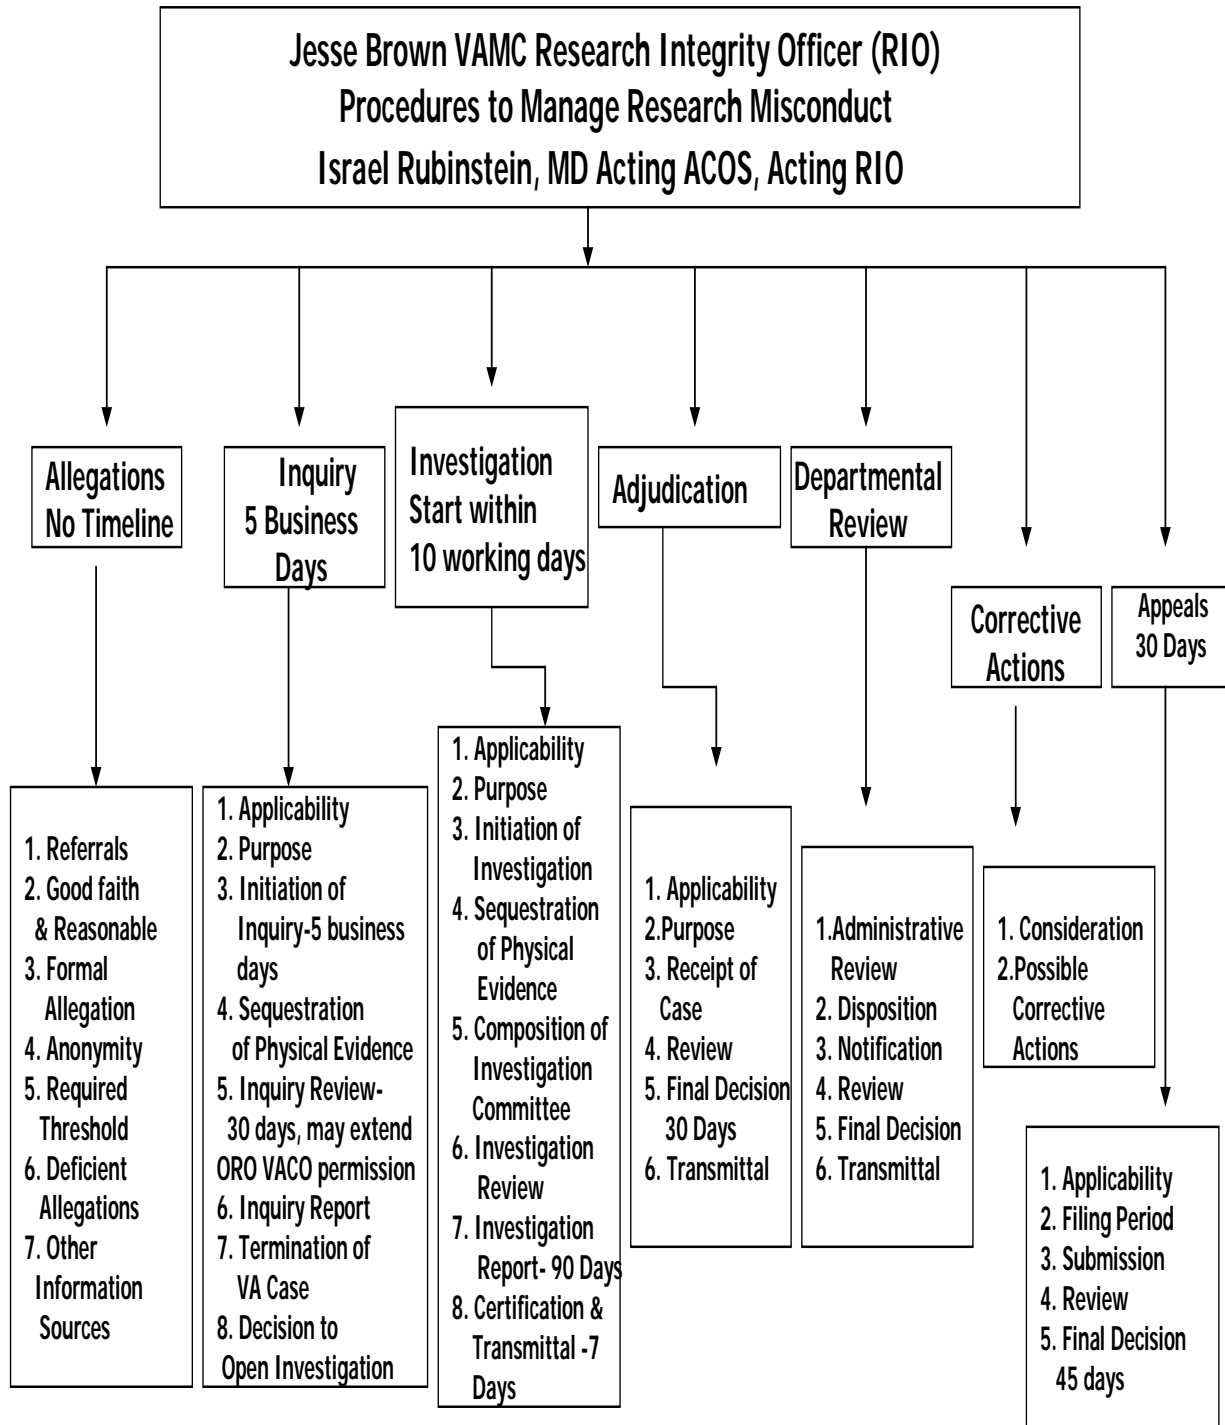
Jesse Brown VAMC Research Integrity Officer (RIO)
Procedures to Manage Research Misconduct
Israel Rubinstein, MD Acting ACOS, Acting RIO

Allegations
No Timeline

1. Referrals
2. Good faith & Reasonable
3. Formal Allegation
4. Anonymity
5. Required Threshold
6. Deficient Allegations
7. Other Information Sources

Inquiry
5 Business Days

1. Applicability
2. Purpose
3. Initiation of Inquiry-5 business days
4. Sequestration of Physical Evidence
5. Inquiry Review-30 days, may extend ORO VACO permission
6. Inquiry Report
7. Termination of VA Case
8. Decision to Open Investigation

Investigation
Start within
10 working days

1. Applicability
2. Purpose
3. Initiation of Investigation
4. Sequestration of Physical Evidence
5. Composition of Investigation Committee
6. Investigation Review
7. Investigation Report- 90 Days
8. Certification & Transmittal -7 Days

Adjudication

1. Applicability
2.Purpose
3. Receipt of Case
4. Review
5. Final Decision 30 Days
6. Transmittal

Departmental Review

1.Administrative Review
2. Disposition
3. Notification
4. Review
5. Final Decision
6. Transmittal

Corrective Actions

1. Consideration
2.Possible Corrective Actions

Appeals
30 Days

1. Applicability
2. Filing Period
3. Submission
4. Review
5. Final Decision 45 days